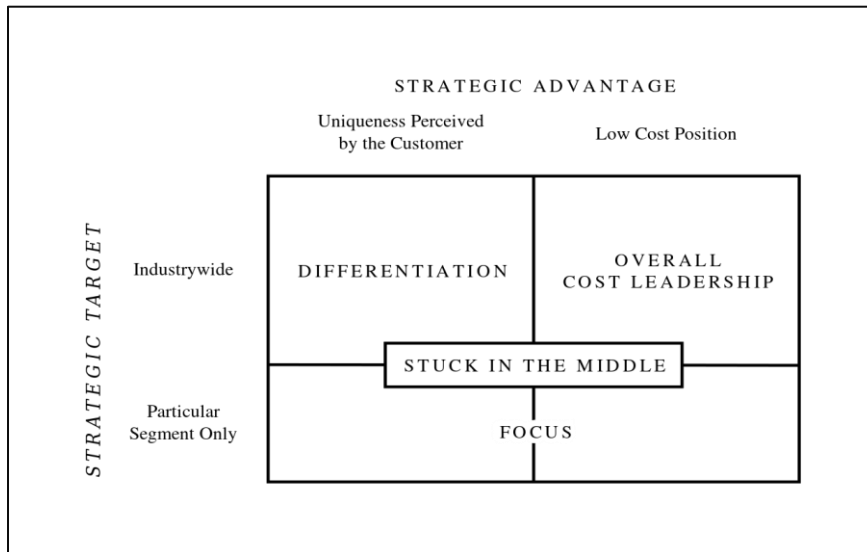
STRATEGIC ADVANTAGE

Uniqueness Perceived by the Customer

Low Cost Position

STRATEGIC TARGET

Industrywide

DIFFERENTIATION

OVERALL COST LEADERSHIP

STUCK IN THE MIDDLE

Particular Segment Only

FOCUS